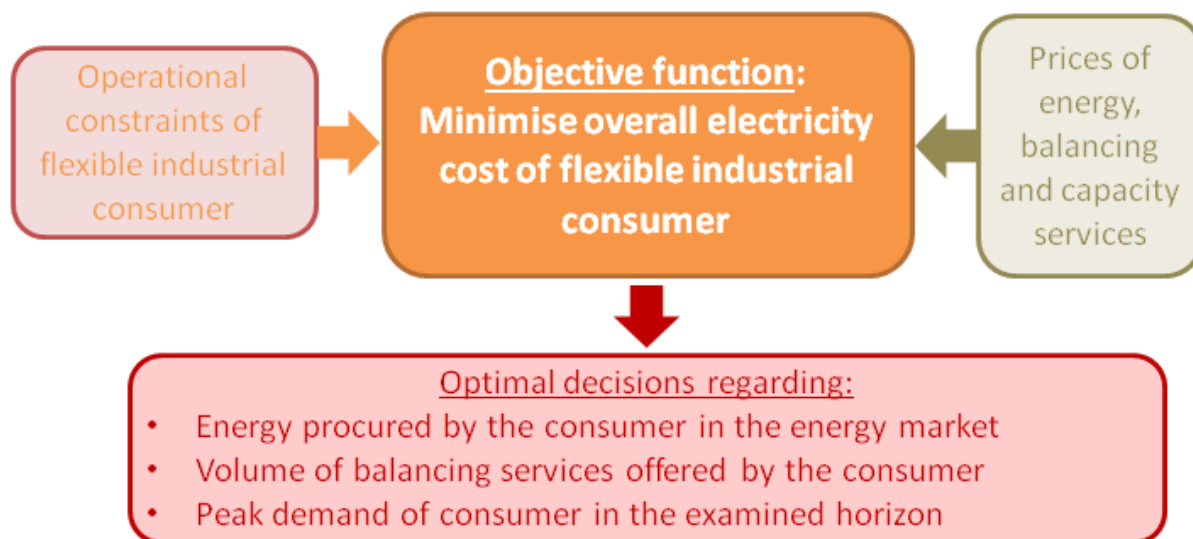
Operational constraints of flexible industrial consumer

Objective function: Minimise overall electricity cost of flexible industrial consumer

Prices of energy, balancing and capacity services

Optimal decisions regarding:
- Energy procured by the consumer in the energy market
- Volume of balancing services offered by the consumer
- Peak demand of consumer in the examined horizon